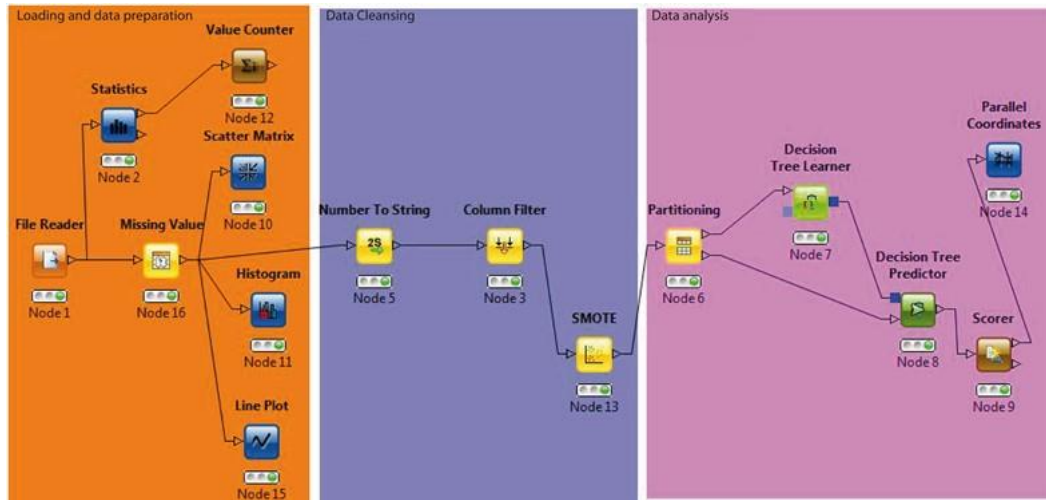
Loading and data preparation

Value Counter

Node 12

Statistics

Node 2

Scatter Matrix

Node 10

File Reader

Node 1

Missing Value

Node 16

Histogram

Node 11

Line Plot

Node 15

Data Cleansing

Number To String

Node 5

Column Filter

Node 3

SMOTE

Node 13

Data analysis

Partitioning

Node 6

Decision Tree Learner

Node 7

Parallel Coordinates

Node 14

Decision Tree Predictor

Node 8

Scorer

Node 9